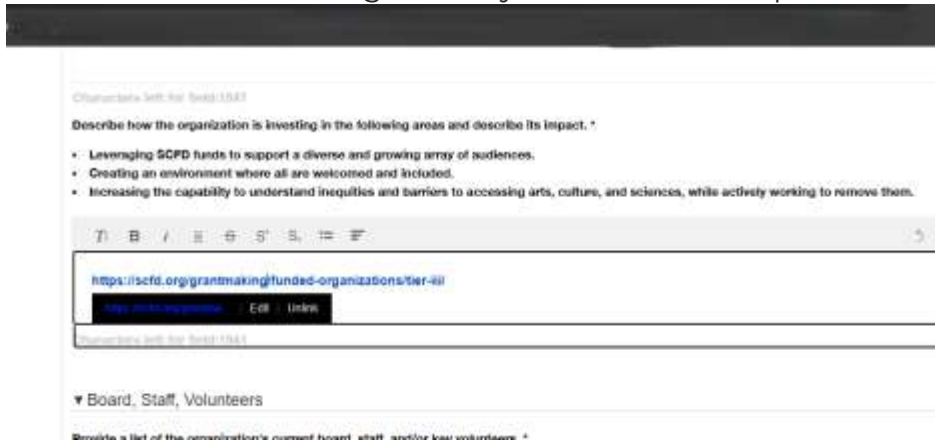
Characters left for field:1547

Describe how the organization is investing in the following areas and describe its impact. *

- Leveraging SCFD funds to support a diverse and growing array of audiences.
- Creating an environment where all are welcomed and included.
- Increasing the capability to understand inequities and barriers to accessing arts, culture, and sciences, while actively working to remove them.

https://scfd.org/grantmaking/funded-organizations/tier-iii/

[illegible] Edit Unlink

Characters left for field:1541

▾ Board, Staff, Volunteers

Provide a list of the organization's current board, staff, and/or key volunteers. *